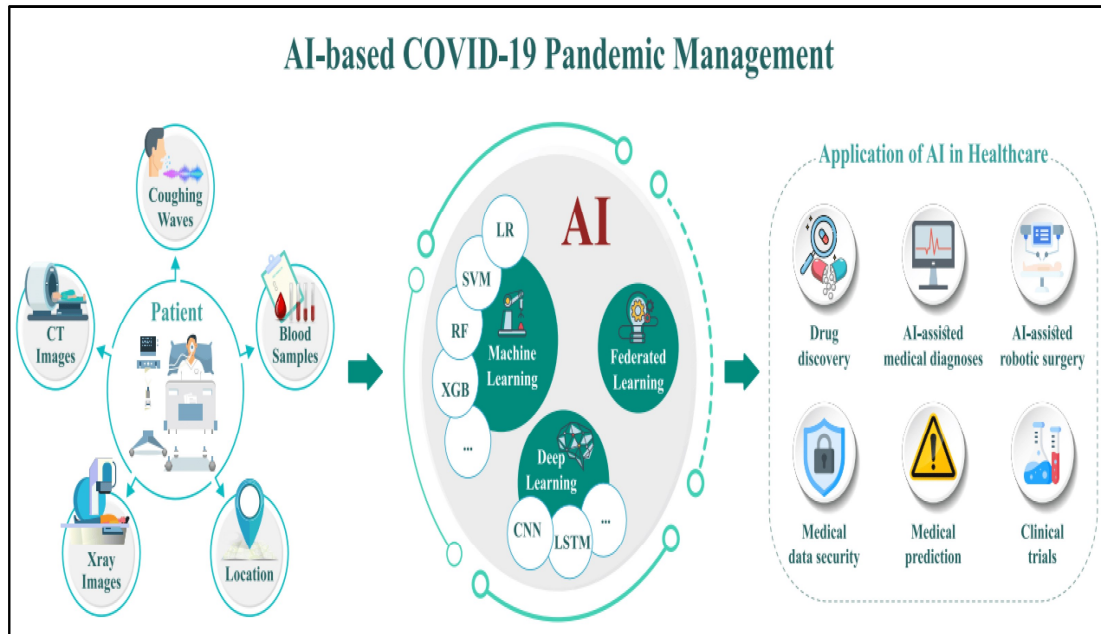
AI-based COVID-19 Pandemic Management

Coughing Waves

CT Images

Patient

Blood Samples

Xray Images

Location

AI

LR

SVM

RF

XGB

...

Machine Learning

Federated Learning

Deep Learning

CNN

LSTM

...

Application of AI in Healthcare

Drug discovery

AI-assisted medical diagnoses

AI-assisted robotic surgery

Medical data security

Medical prediction

Clinical trials